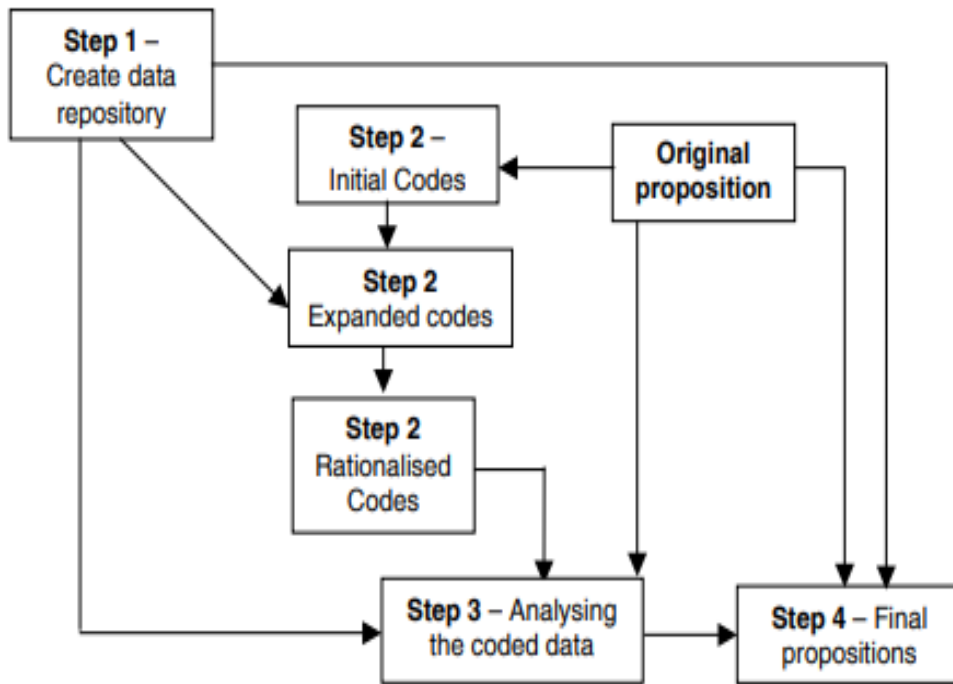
**Step 1** – Create data repository

**Step 2** – Initial Codes

**Original proposition**

**Step 2** Expanded codes

**Step 2** Rationalised Codes

**Step 3** – Analysing the coded data

**Step 4** – Final propositions